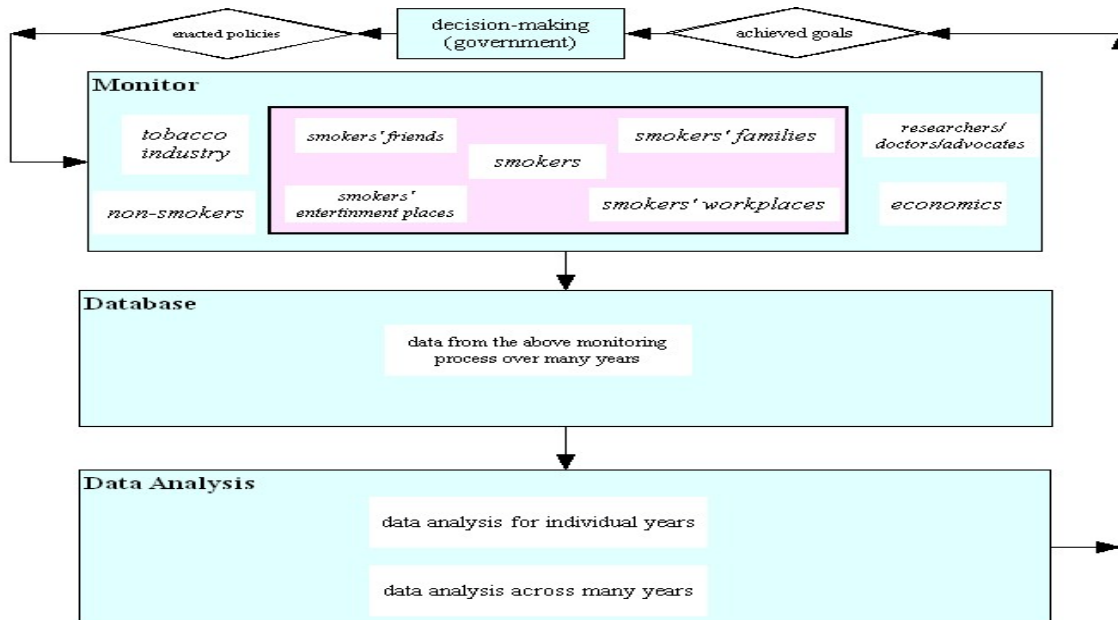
enacted policies

decision-making (government)

achieved goals

Monitor

tobacco industry

non-smokers

smokers' friends

smokers

smokers' families

smokers' entertinment places

smokers' workplaces

researchers/ doctors/advocates

economics

Database

data from the above monitoring process over many years

Data Analysis

data analysis for individual years

data analysis across many years